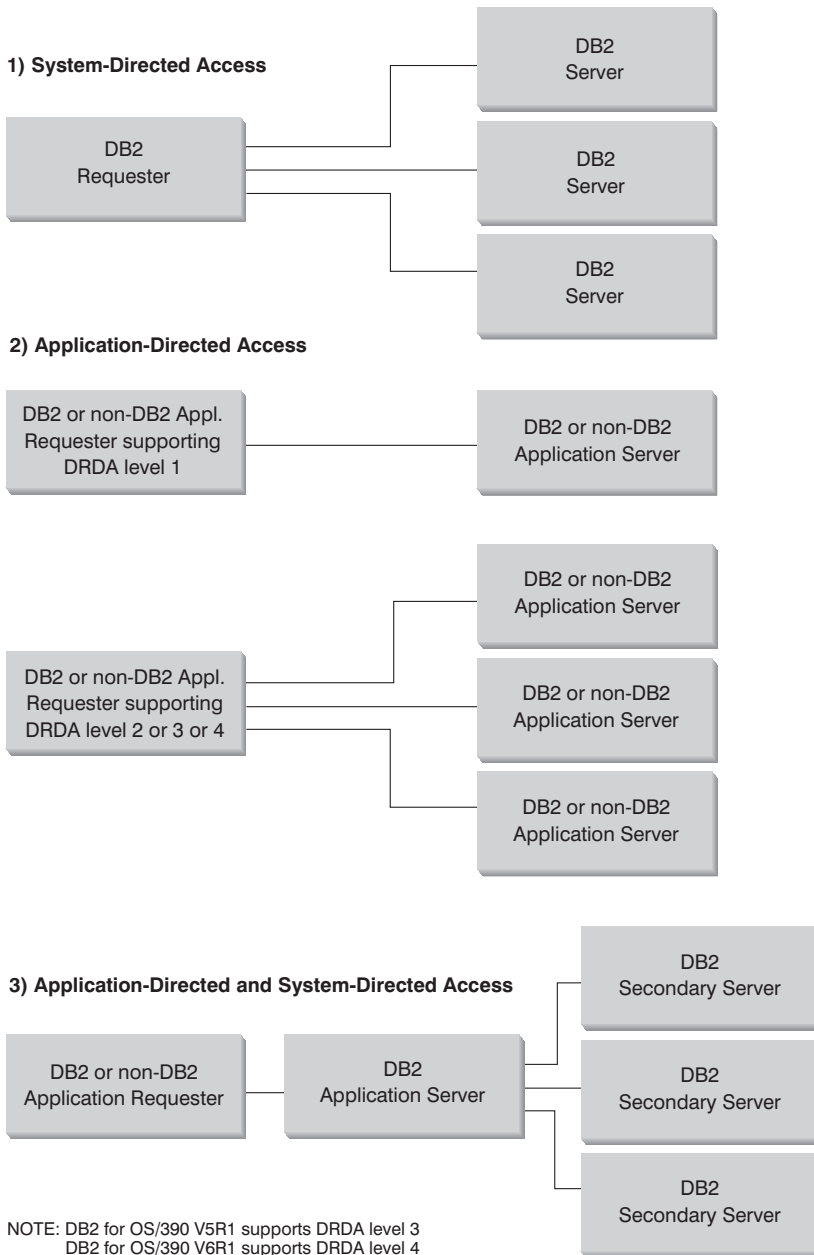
1) System-Directed Access

DB2
Requester

DB2
Server

DB2
Server

DB2
Server

2) Application-Directed Access

DB2 or non-DB2 Appl.
Requester supporting
DRDA level 1

DB2 or non-DB2
Application Server

DB2 or non-DB2 Appl.
Requester supporting
DRDA level 2 or 3 or 4

DB2 or non-DB2
Application Server

DB2 or non-DB2
Application Server

DB2 or non-DB2
Application Server

3) Application-Directed and System-Directed Access

DB2 or non-DB2
Application Requester

DB2
Application Server

DB2
Secondary Server

DB2
Secondary Server

DB2
Secondary Server

NOTE: DB2 for OS/390 V5R1 supports DRDA level 3
DB2 for OS/390 V6R1 supports DRDA level 4